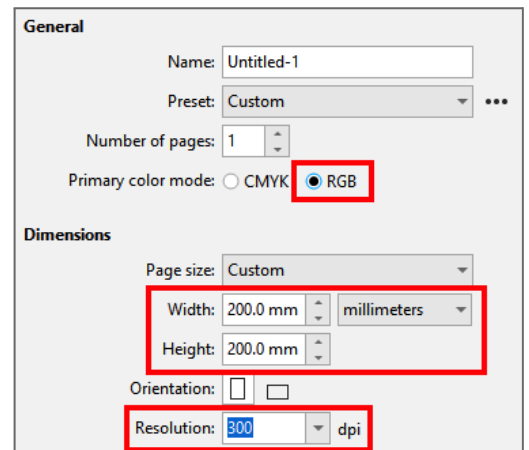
General

Name: Untitled-1

Preset: Custom

Number of pages: 1

Primary color mode: CMYK RGB

Dimensions

Page size: Custom

Width: 200.0 mm millimeters

Height: 200.0 mm

Orientation:

Resolution: 300 dpi